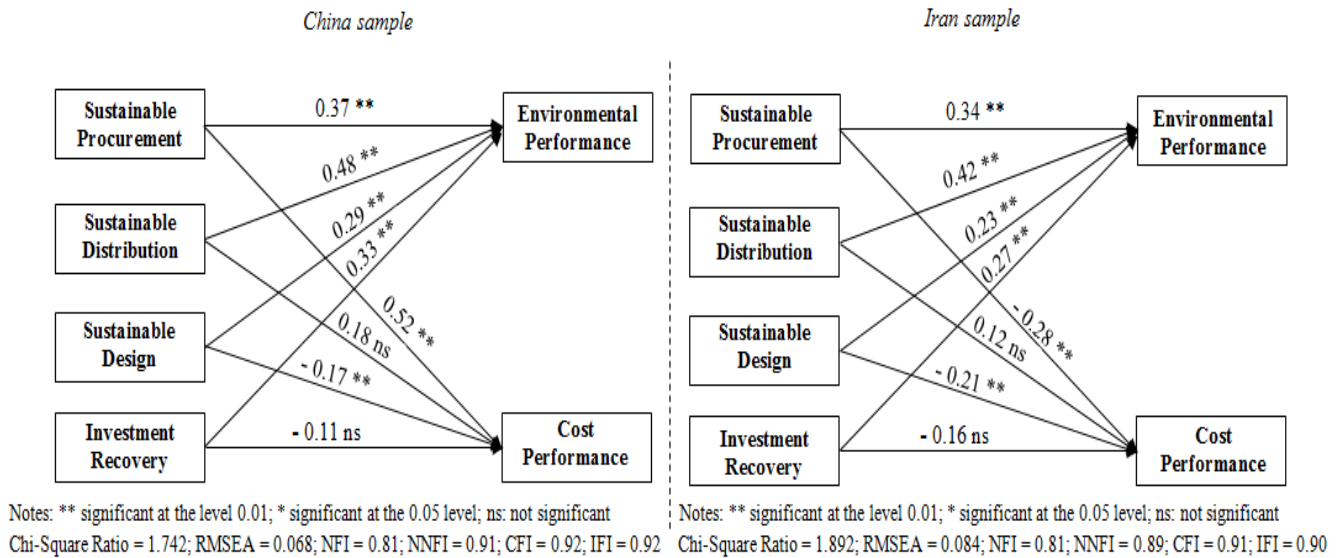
China sample

Sustainable Procurement

Sustainable Distribution

Sustainable Design

Investment Recovery

0.37 **

0.48 **

0.29 **

0.33 **

0.52 **

0.18 ns

- 0.17 **

- 0.11 ns

Environmental Performance

Cost Performance

Notes: ** significant at the level 0.01; * significant at the 0.05 level; ns: not significant

Chi-Square Ratio = 1.742; RMSEA = 0.068; NFI = 0.81; NNFI = 0.91; CFI = 0.92; IFI = 0.92

Iran sample

Sustainable Procurement

Sustainable Distribution

Sustainable Design

Investment Recovery

0.34 **

0.42 **

0.23 **

0.27 **

- 0.28 **

0.12 ns

- 0.21 **

- 0.16 ns

Environmental Performance

Cost Performance

Notes: ** significant at the level 0.01; * significant at the 0.05 level; ns: not significant

Chi-Square Ratio = 1.892; RMSEA = 0.084; NFI = 0.81; NNFI = 0.89; CFI = 0.91; IFI = 0.90